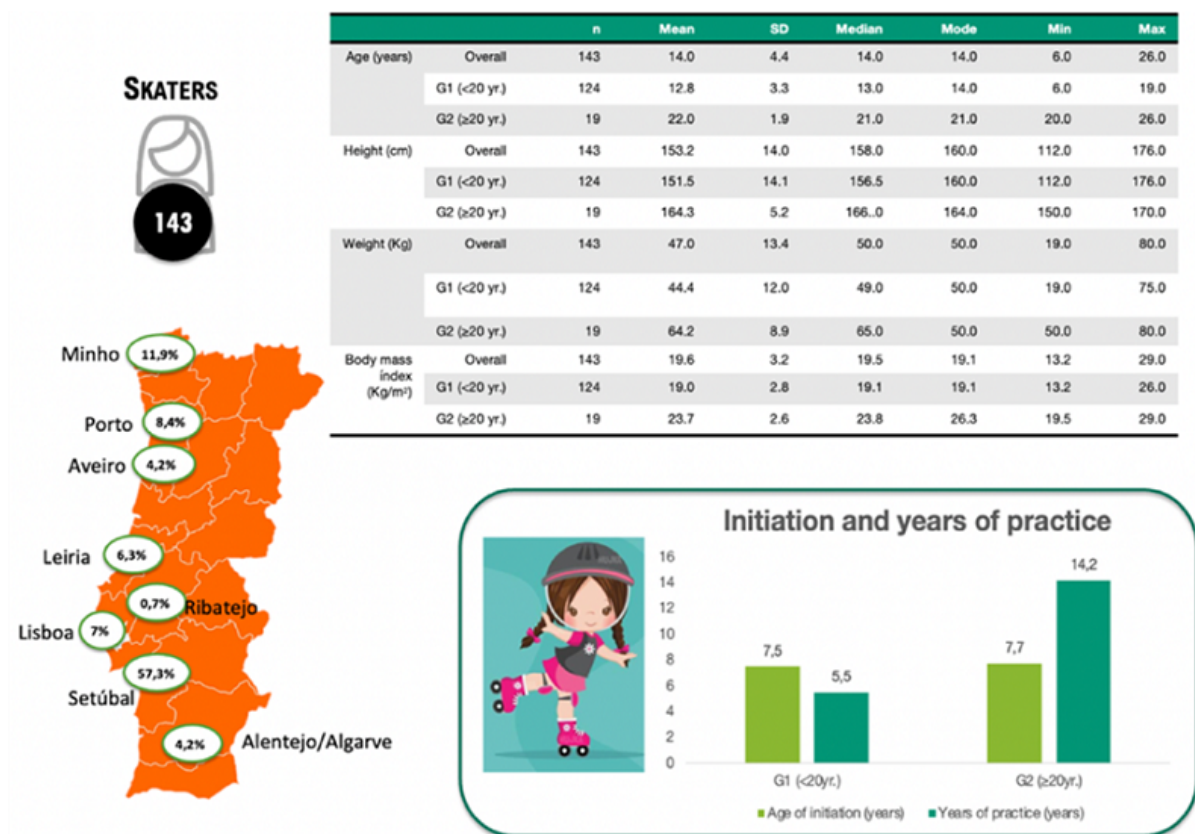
Skaters

143

| | | n | Mean | SD | Median | Mode | Min | Max |
|---|---|---|---|---|---|---|---|---|
| Age (years) | Overall | 143 | 14.0 | 4.4 | 14.0 | 14.0 | 6.0 | 26.0 |
| | G1 (<20 yr.) | 124 | 12.8 | 3.3 | 13.0 | 14.0 | 6.0 | 19.0 |
| | G2 (≥20 yr.) | 19 | 22.0 | 1.9 | 21.0 | 21.0 | 20.0 | 26.0 |
| Height (cm) | Overall | 143 | 153.2 | 14.0 | 158.0 | 160.0 | 112.0 | 176.0 |
| | G1 (<20 yr.) | 124 | 151.5 | 14.1 | 156.5 | 160.0 | 112.0 | 176.0 |
| | G2 (≥20 yr.) | 19 | 164.3 | 5.2 | 166..0 | 164.0 | 150.0 | 170.0 |
| Weight (Kg) | Overall | 143 | 47.0 | 13.4 | 50.0 | 50.0 | 19.0 | 80.0 |
| | G1 (<20 yr.) | 124 | 44.4 | 12.0 | 49.0 | 50.0 | 19.0 | 75.0 |
| | G2 (≥20 yr.) | 19 | 64.2 | 8.9 | 65.0 | 50.0 | 50.0 | 80.0 |
| Body mass index (Kg/m²) | Overall | 143 | 19.6 | 3.2 | 19.5 | 19.1 | 13.2 | 29.0 |
| | G1 (<20 yr.) | 124 | 19.0 | 2.8 | 19.1 | 19.1 | 13.2 | 26.0 |
| | G2 (≥20 yr.) | 19 | 23.7 | 2.6 | 23.8 | 26.3 | 19.5 | 29.0 |

Minho 11,9%
Porto 8,4%
Aveiro 4,2%
Leiria 6,3%
0,7% Ribatejo
Lisboa 7%
57,3%
Setúbal
4,2% Alentejo/Algarve

Initiation and years of practice

16
14
12
10
8
6
4
2
0

7,5
5,5
7,7
14,2

G1 (<20yr.)
G2 (≥20yr.)

Age of initiation (years)
Years of practice (years)